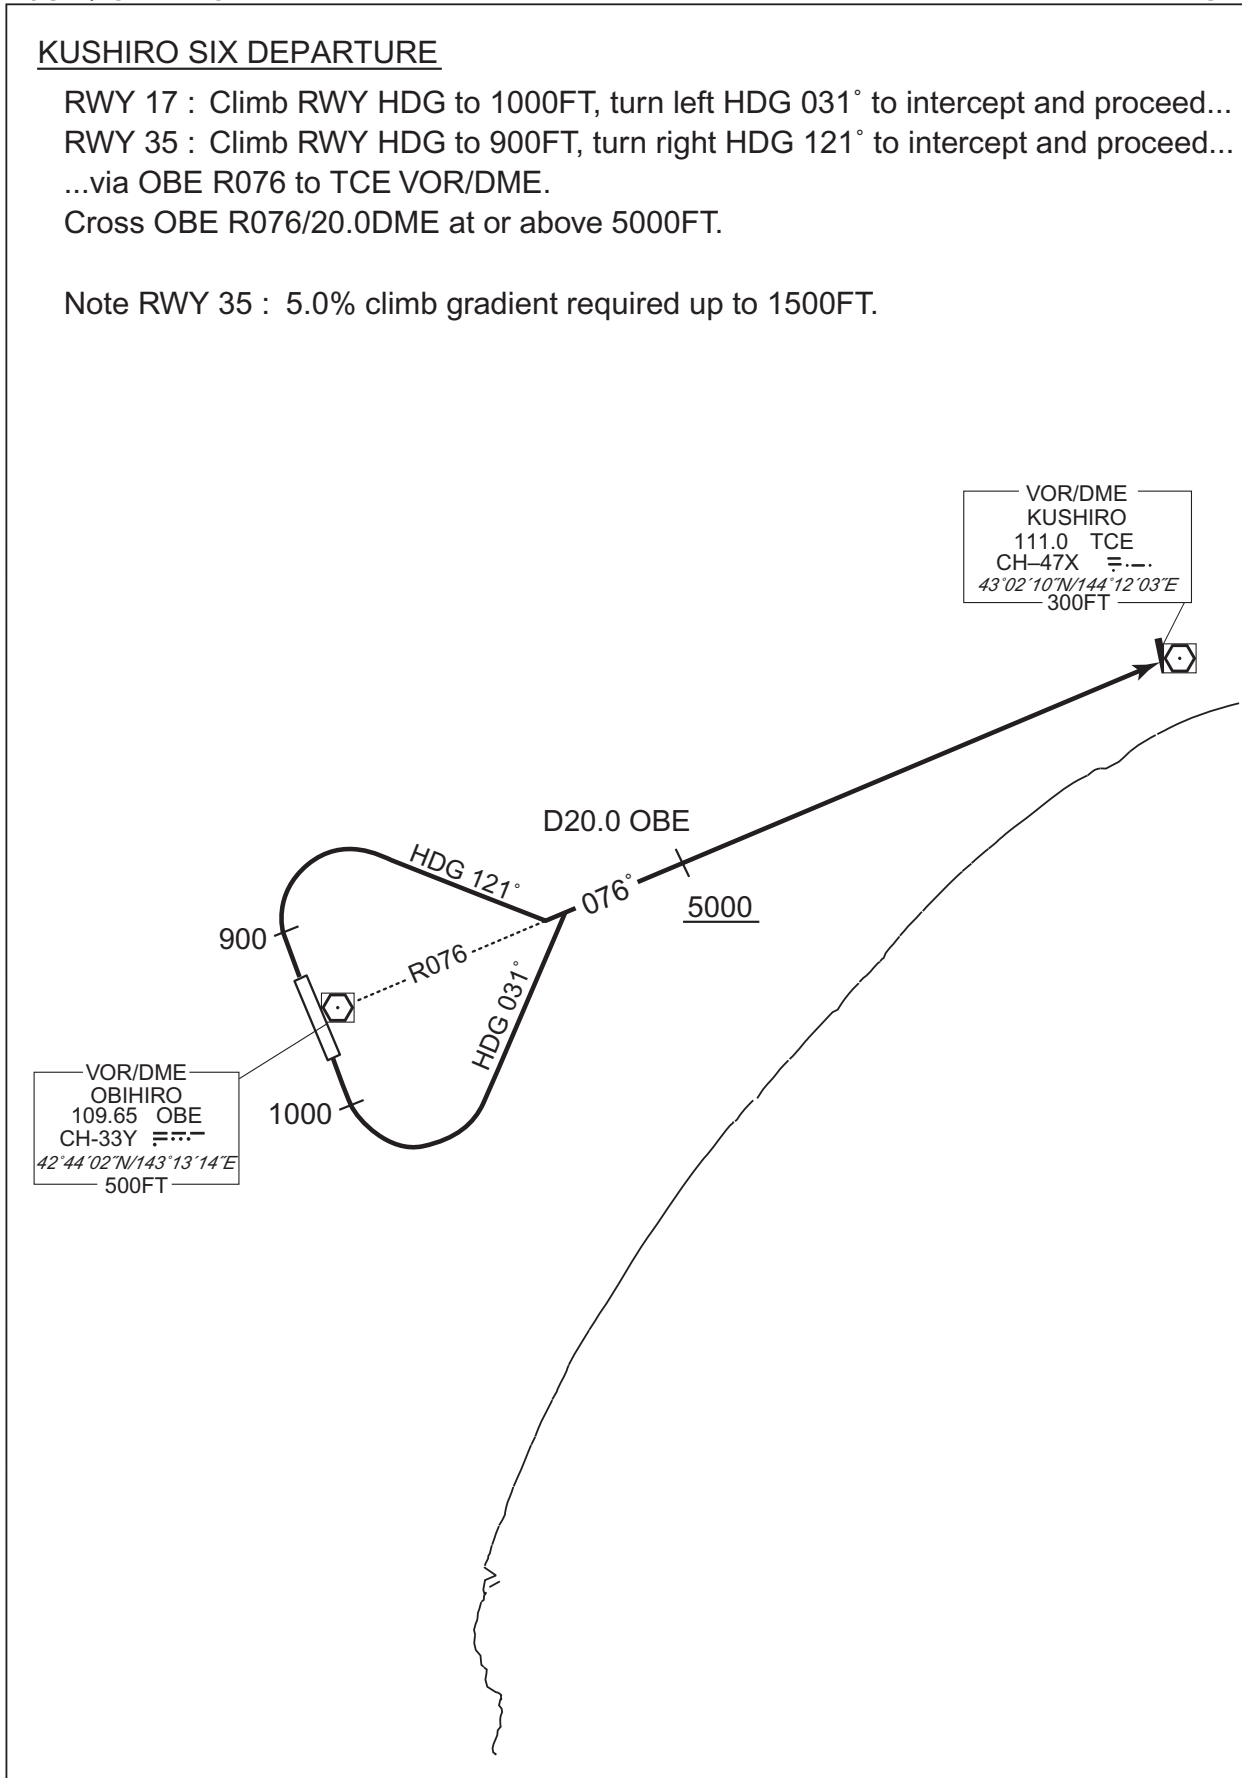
KUSHIRO SIX DEPARTURE

RWY 17 : Climb RWY HDG to 1000FT, turn left HDG 031˚ to intercept and proceed...
RWY 35 : Climb RWY HDG to 900FT, turn right HDG 121˚ to intercept and proceed...
...via OBE R076 to TCE VOR/DME.
Cross OBE R076/20.0DME at or above 5000FT.

Note RWY 35 : 5.0% climb gradient required up to 1500FT.

VOR/DME
KUSHIRO
111.0 TCE
CH–47X
43˚02´10˝N/144˚12´03˝E
300FT

D20.0 OBE

HDG 121˚

076˚

5000

900

R076

HDG 031˚

VOR/DME
OBIHIRO
109.65 OBE
CH-33Y
42˚44´02˝N/143˚13´14˝E
500FT

1000